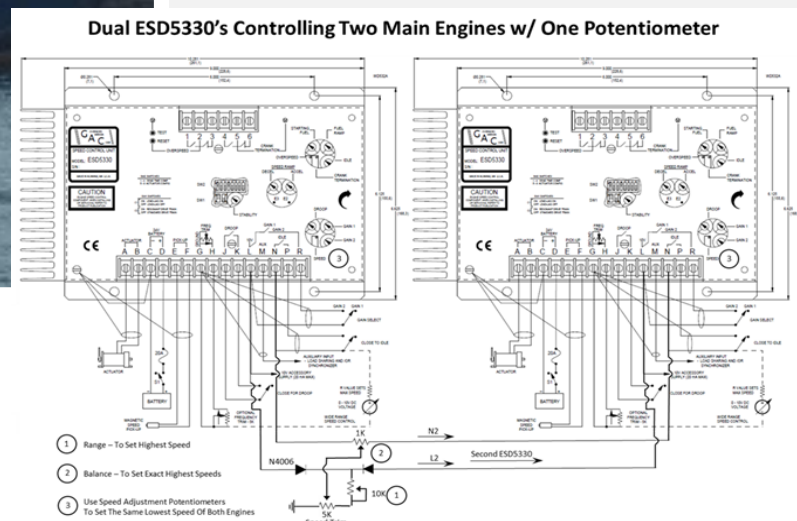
Dual ESD5330's Controlling Two Main Engines w/ One Potentiometer

GAC

SPEED CONTROL UNIT

ESD5330

CAUTION

TEST

RESET

1 2 3 4 5 6

STARTING FUEL

FUEL RAMP

SPEED RAMP

OVERSPEED

CRANK TERMINATION

IDLE

DECEL ACCEL

STABILITY

DROOP

GAIN 1

GAIN 2

SPEED

3

CE

A B C D E F G H J K L M N P R

ACTUATOR

BATTERY

GAIN 2 GAIN 1

GAIN SELECT

CLOSE TO IDLE

AUXILIARY INPUT LOAD SHARING AND/OR SYNCHRONIZER

10V ACCESSORY SUPPLY (20 mA MAX)

CLOSE FOR DROOP

R VALUE SETS MAX SPEED

0 - 10 VDC VOLTAGE

WIDE RANGE SPEED CONTROL

MAGNETIC SPEED PICK-UP

OPTIONAL FREQUENCY TRIM

GAC

SPEED CONTROL UNIT

ESD5330

CAUTION

TEST

RESET

1 2 3 4 5 6

STARTING FUEL

FUEL RAMP

SPEED RAMP

OVERSPEED

CRANK TERMINATION

IDLE

DECEL ACCEL

STABILITY

DROOP

GAIN 1

GAIN 2

SPEED

3

CE

A B C D E F G H J K L M N P R

ACTUATOR

BATTERY

GAIN 2 GAIN 1

GAIN SELECT

CLOSE TO IDLE

AUXILIARY INPUT LOAD SHARING AND/OR SYNCHRONIZER

10V ACCESSORY SUPPLY (20 mA MAX)

CLOSE FOR DROOP

R VALUE SETS MAX SPEED

0 - 10 VDC VOLTAGE

WIDE RANGE SPEED CONTROL

MAGNETIC SPEED PICK-UP

OPTIONAL FREQUENCY TRIM

1 Range – To Set Highest Speed

2 Balance – To Set Exact Highest Speeds

3 Use Speed Adjustment Potentiometers To Set The Same Lowest Speed Of Both Engines

N2

1K

2

L2

Second ESD5330

N4006

10K 1

5K

Speed Trim